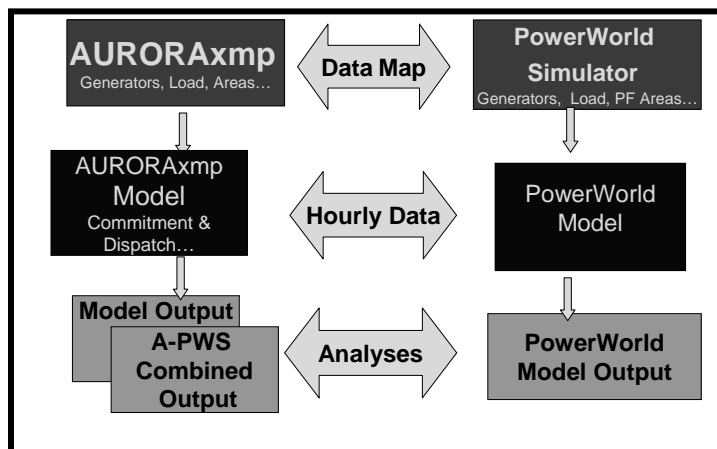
AURORAxmp
Generators, Load, Areas…

Data Map

PowerWorld Simulator
Generators, Load, PF Areas…

AURORAxmp Model
Commitment & Dispatch…

Hourly Data

PowerWorld Model

Model Output

A-PWS Combined Output

Analyses

PowerWorld Model Output